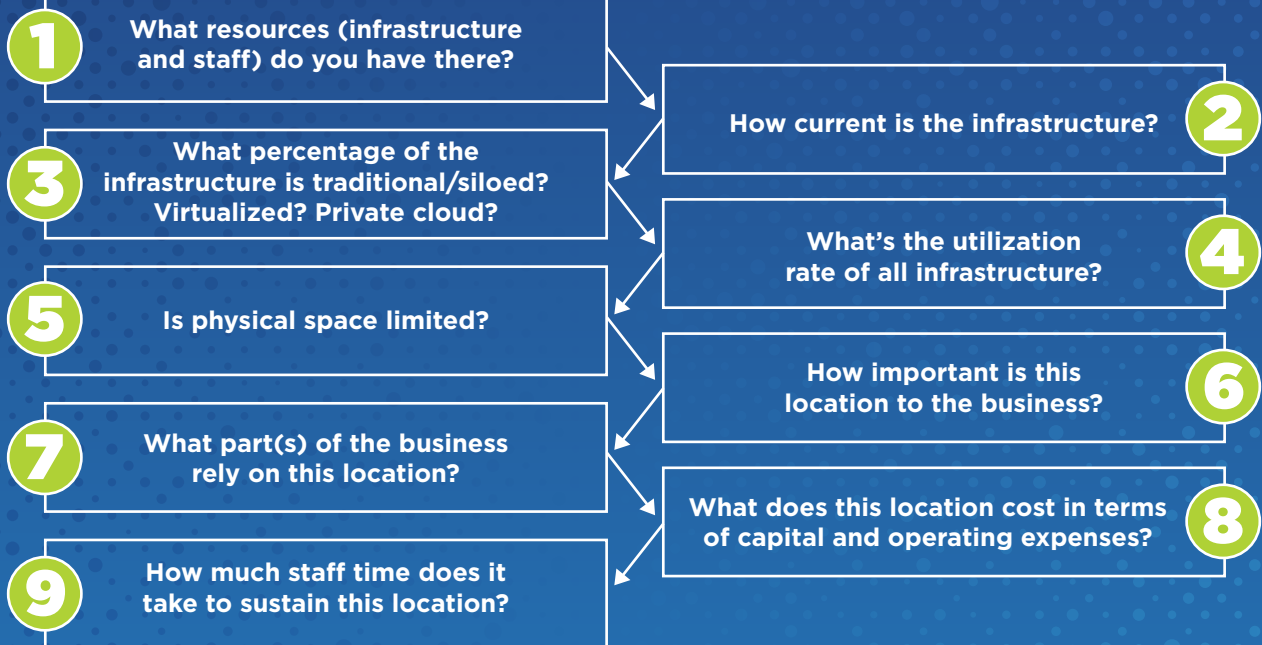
1
What resources (infrastructure and staff) do you have there?

How current is the infrastructure?
2

3
What percentage of the infrastructure is traditional/siloed? Virtualized? Private cloud?

What's the utilization rate of all infrastructure?
4

5
Is physical space limited?

How important is this location to the business?
6

7
What part(s) of the business rely on this location?

What does this location cost in terms of capital and operating expenses?
8

9
How much staff time does it take to sustain this location?